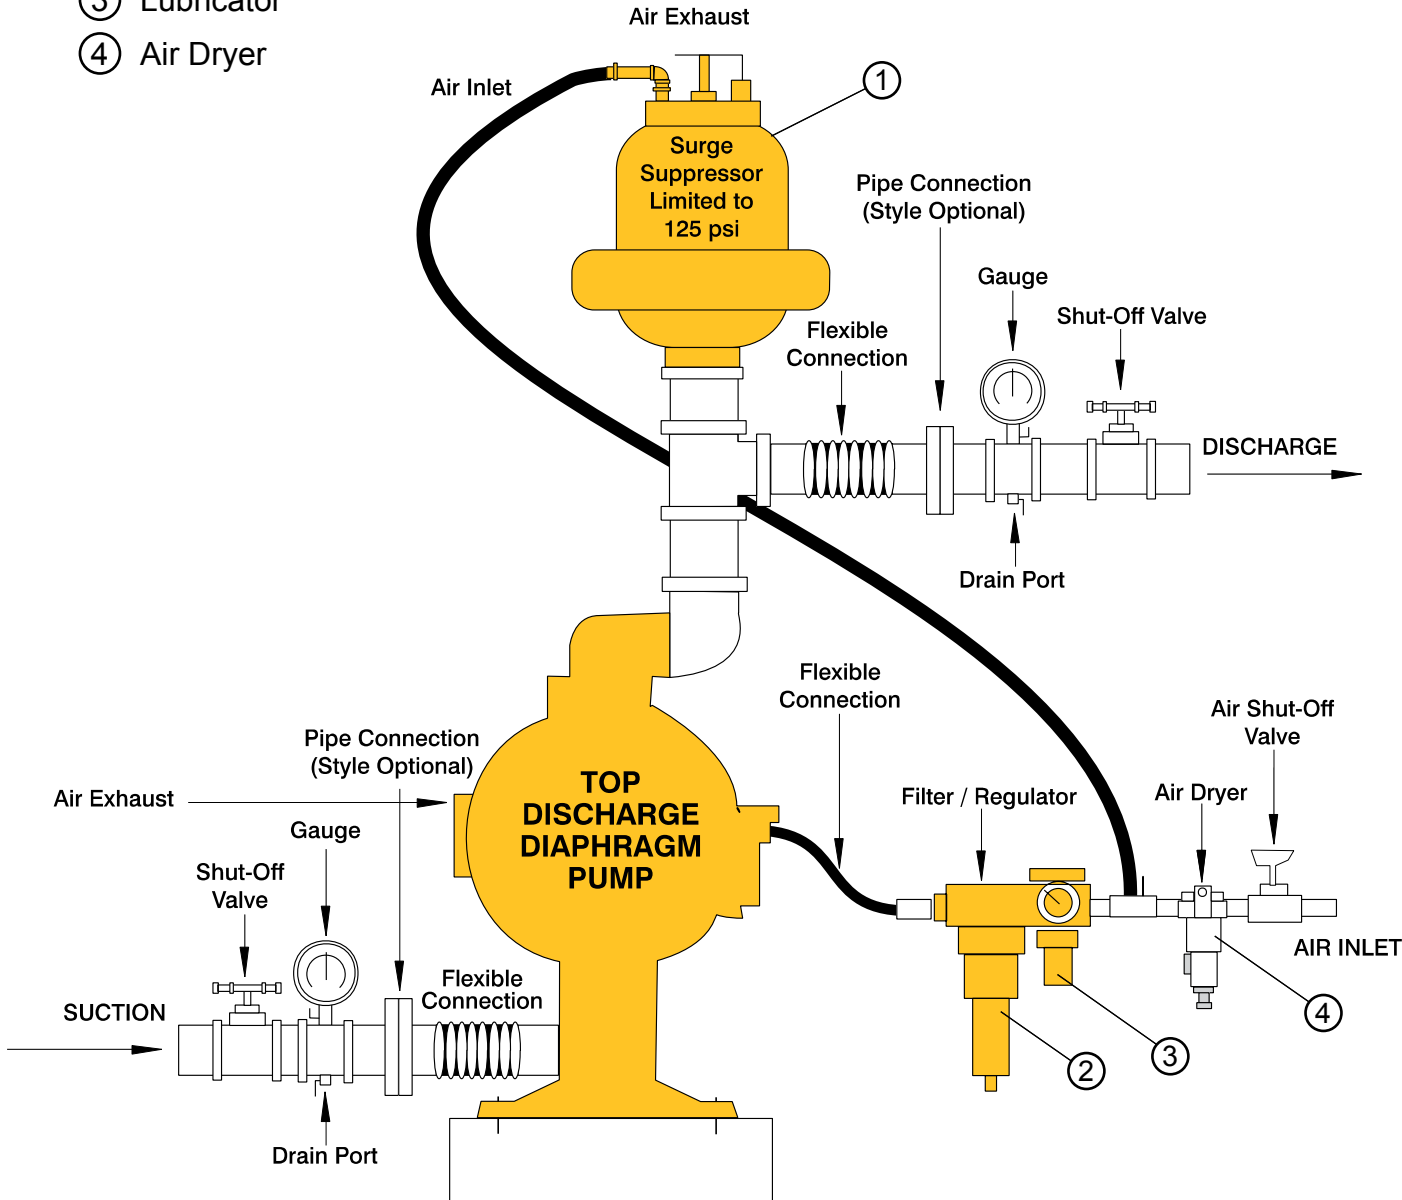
③ Lubricator
④ Air Dryer

Air Exhaust
Air Inlet
1
Surge Suppressor Limited to 125 psi
Pipe Connection (Style Optional)
Gauge
Shut-Off Valve
Flexible Connection
DISCHARGE
Drain Port

Flexible Connection
Air Shut-Off Valve
Air Dryer
Filter / Regulator
Pipe Connection (Style Optional)
Air Exhaust
TOP DISCHARGE DIAPHRAGM PUMP
Gauge
Shut-Off Valve
AIR INLET
SUCTION
Flexible Connection
4
3
2
Drain Port